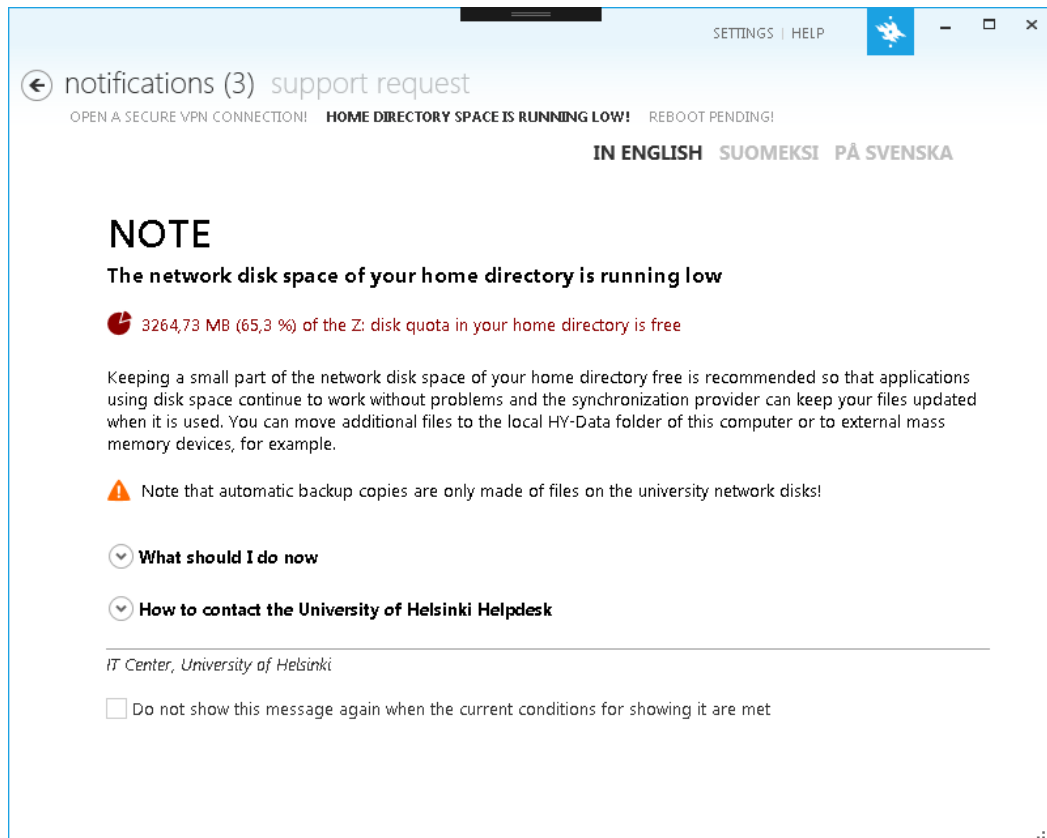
SETTINGS | HELP

notifications (3) support request

OPEN A SECURE VPN CONNECTION! HOME DIRECTORY SPACE IS RUNNING LOW! REBOOT PENDING!

IN ENGLISH SUOMEKSI PÅ SVENSKA

NOTE

The network disk space of your home directory is running low

3264,73 MB (65,3 %) of the Z: disk quota in your home directory is free

Keeping a small part of the network disk space of your home directory free is recommended so that applications using disk space continue to work without problems and the synchronization provider can keep your files updated when it is used. You can move additional files to the local HY-Data folder of this computer or to external mass memory devices, for example.

Note that automatic backup copies are only made of files on the university network disks!

What should I do now

How to contact the University of Helsinki Helpdesk

IT Center, University of Helsinki

Do not show this message again when the current conditions for showing it are met